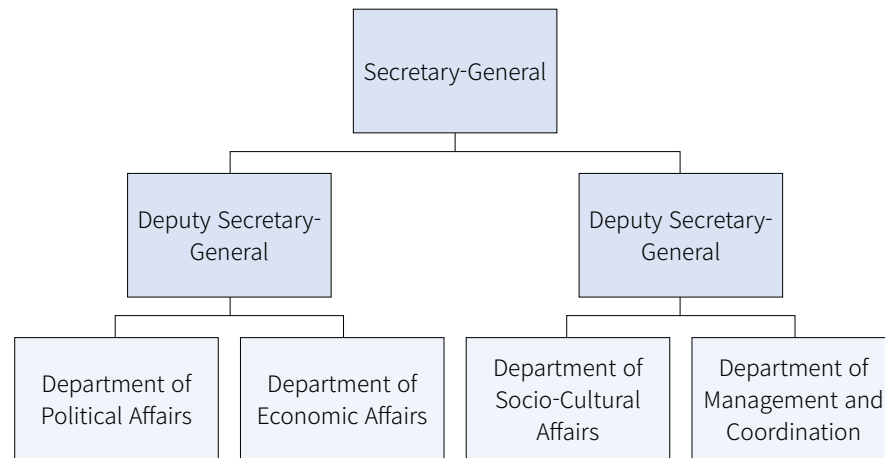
Secretary-General

Deputy Secretary-General

Deputy Secretary-General

Department of Political Affairs

Department of Economic Affairs

Department of Socio-Cultural Affairs

Department of Management and Coordination